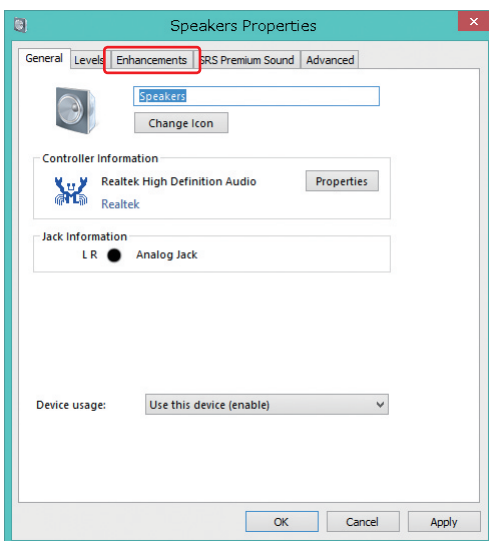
Speakers Properties

General | Levels | Enhancements | SRS Premium Sound | Advanced

Speakers

Change Icon

Controller Information

Realtek High Definition Audio

Realtek

Properties

Jack Information

L R Analog Jack

Device usage: Use this device (enable)

OK | Cancel | Apply